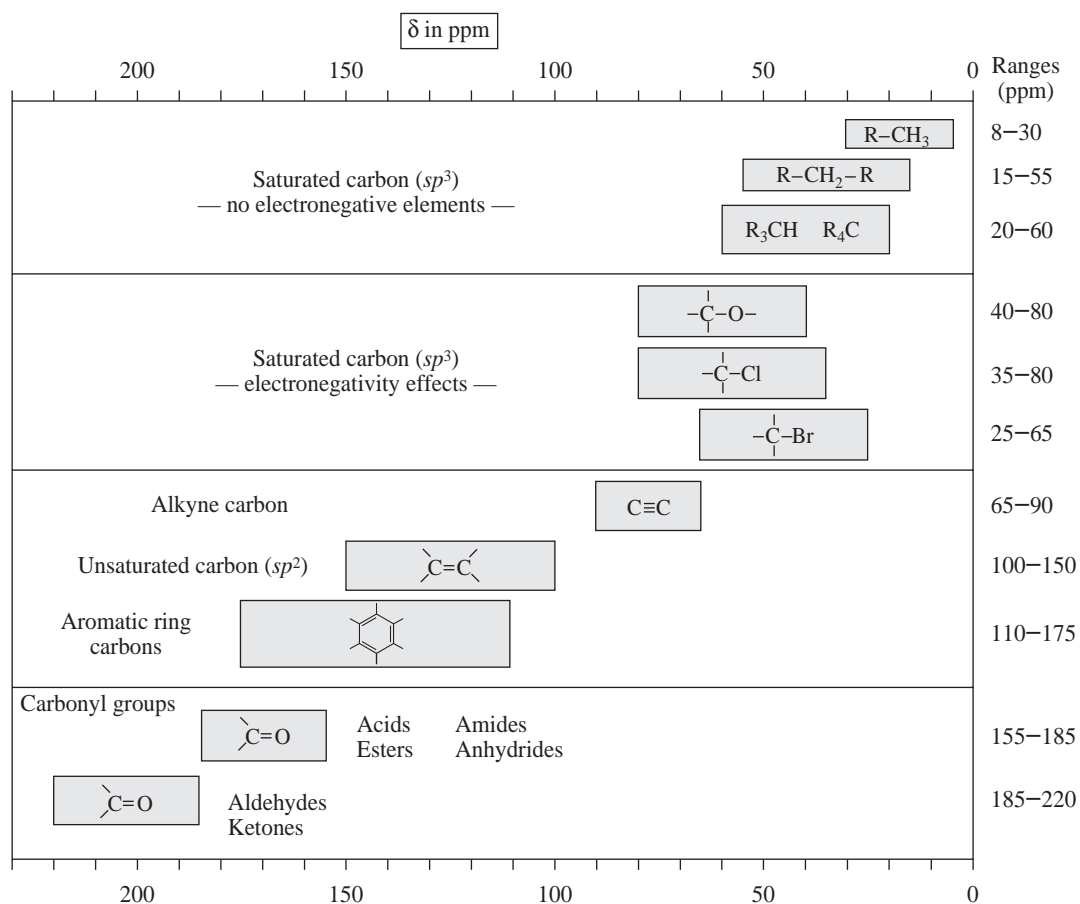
δ in ppm

200 150 100 50 0 Ranges (ppm)

Saturated carbon ($sp^3$)
— no electronegative elements —

$R-CH_3$ 8–30

$R-CH_2-R$ 15–55

$R_3CH$ $R_4C$ 20–60

Saturated carbon ($sp^3$)
— electronegativity effects —

–C–O– 40–80

–C–Cl 35–80

–C–Br 25–65

Alkyne carbon C≡C 65–90

Unsaturated carbon ($sp^2$) C=C 100–150

Aromatic ring carbons 110–175

Carbonyl groups

C=O Acids Esters Amides Anhydrides 155–185

C=O Aldehydes Ketones 185–220

200 150 100 50 0